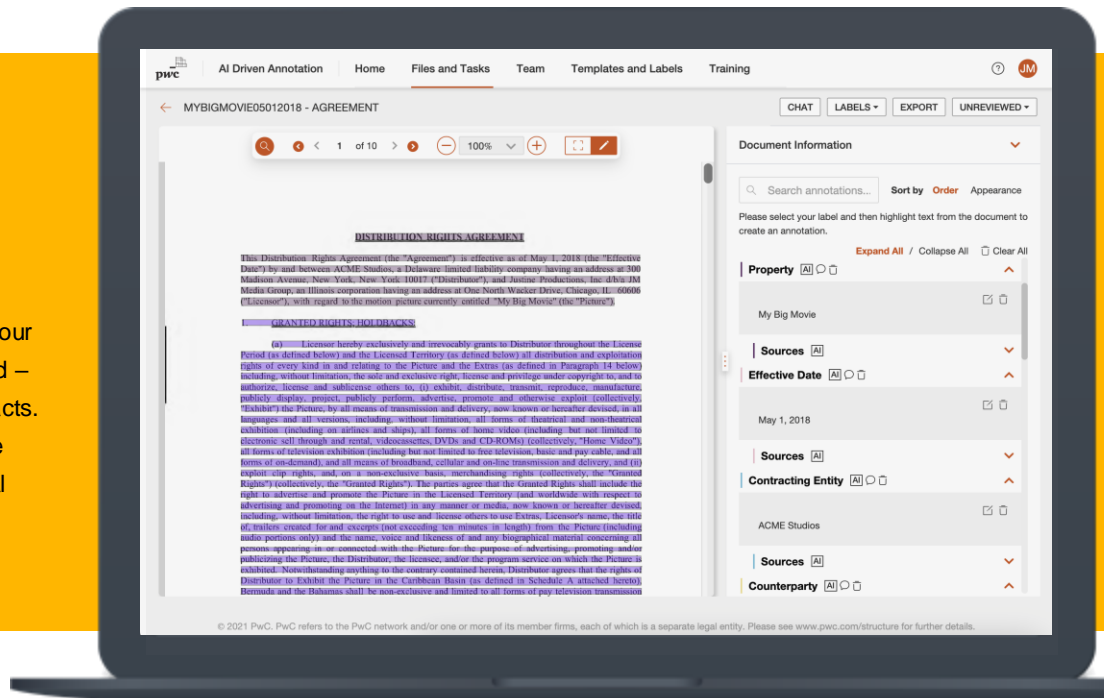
our
d –
cts.
e
l

pwc AI Driven Annotation Home Files and Tasks Team Templates and Labels Training ? JM

MYBIGMOVIE05012018 - AGREEMENT

CHAT LABELS EXPORT UNREVIEWED

1 of 10 100%

DISTRIBUTION RIGHTS AGREEMENT

This Distribution Rights Agreement (the "Agreement") is effective as of May 1, 2018 (the "Effective Date") by and between ACME Studios, a Delaware limited liability company having an address at 300 Madison Avenue, New York, New York 10017 ("Distributor"), and Justine Productions, Inc d/b/a JM Media Group, an Illinois corporation having an address at One North Wacker Drive, Chicago, IL 60606 ("Licensor"), with regard to the motion picture currently entitled "My Big Movie" (the "Picture").

1. GRANTED RIGHTS; HOLDBACKS:

(a) Licensor hereby exclusively and irrevocably grants to Distributor throughout the License Period (as defined below) and the Licensed Territory (as defined below) all distribution and exploitation rights of every kind in and relating to the Picture and the Extras (as defined in Paragraph 14 below) including, without limitation, the sole and exclusive right, license and privilege under copyright to, and to authorize, license and sublicense others to, (i) exhibit, distribute, transmit, reproduce, manufacture, publicly display, project, publicly perform, advertise, promote and otherwise exploit (collectively, "Exhibit") the Picture, by all means of transmission and delivery, now known or hereafter devised, in all languages and all versions, including, without limitation, all forms of theatrical and non-theatrical exhibition (including on airlines and ships), all forms of home video (including but not limited to electronic sell through and rental, videocassettes, DVDs and CD-ROMs) (collectively, "Home Video"), all forms of television exhibition (including but not limited to free television, basic and pay cable, and all forms of on-demand), and all means of broadband, cable and on-line transmission and delivery, and (ii) exploit clip rights, and, on a non-exclusive basis, merchandising rights (collectively, the "Granted Rights") (collectively, the "Granted Rights"). The parties agree that the Granted Rights shall include the right to advertise and promote the Picture in the Licensed Territory (and worldwide with respect to advertising and promoting on the Internet) in any manner, now known or hereafter devised, including, without limitation, the right to use and license others to use Extras, Licensor's name, the title of, trailers created for and excerpts (not exceeding ten minutes in length) from the Picture (including audio portions only) and the name, voice and likeness of and any biographical material concerning all persons appearing in or connected with the Picture for the purpose of advertising, promoting and/or publicizing the Picture, the Distributor, the licensee, and/or the program service on which the Picture is exhibited. Notwithstanding anything to the contrary contained herein, Distributor agrees that the rights of Distributor to Exhibit the Picture in the Caribbean Basin (as defined in Schedule A attached hereto), Bermuda and the Bahamas shall be non-exclusive and limited to all forms of pay television transmission

Document Information

Search annotations... Sort by Order Appearance

Please select your label and then highlight text from the document to create an annotation.

Expand All / Collapse All Clear All

Property AI
My Big Movie
Sources AI
Effective Date AI
May 1, 2018
Sources AI
Contracting Entity AI
ACME Studios
Sources AI
Counterparty AI

© 2021 PwC. PwC refers to the PwC network and/or one or more of its member firms, each of which is a separate legal entity. Please see www.pwc.com/structure for further details.